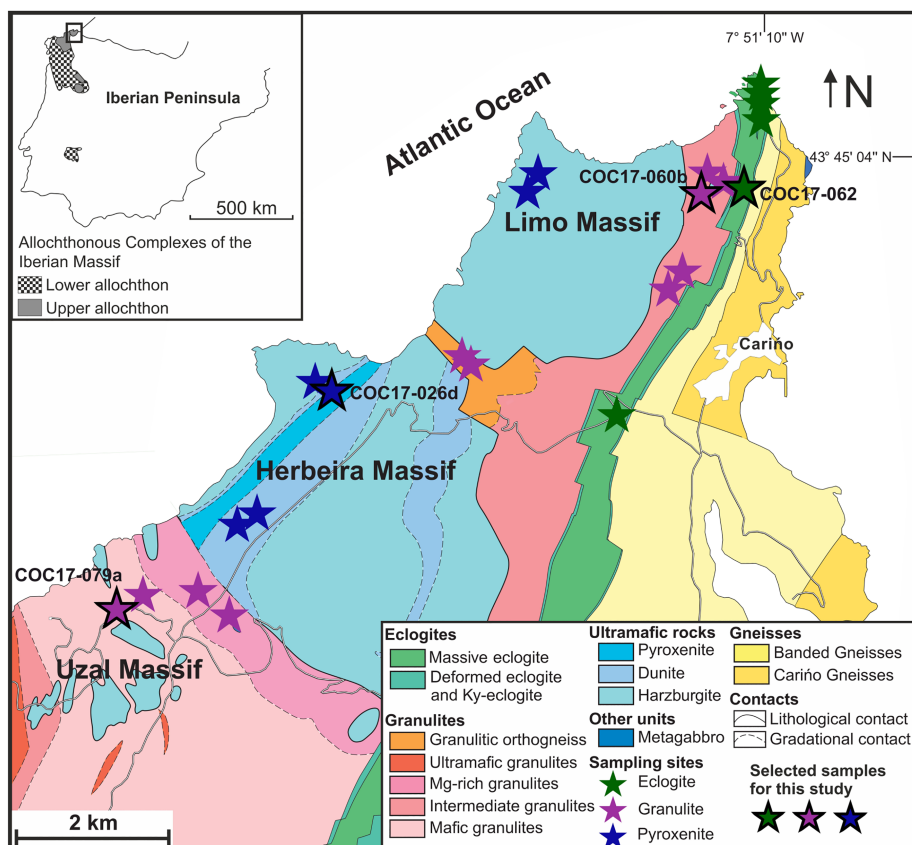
Iberian Peninsula

500 km

Allochthonous Complexes of the Iberian Massif

Lower allochthon

Upper allochthon

7° 51' 10'' W

N

Atlantic Ocean

43° 45' 04'' N

COC17-060b

COC17-062

Limo Massif

Cariño

COC17-026d

Herbeira Massif

COC17-079a

Uzal Massif

2 km

Eclogites

Massive eclogite

Deformed eclogite and Ky-eclogite

Granulites

Granulitic orthogneiss

Ultramafic granulites

Mg-rich granulites

Intermediate granulites

Mafic granulites

Ultramafic rocks

Pyroxenite

Dunite

Harzburgite

Other units

Metagabbro

Sampling sites

Eclogite

Granulite

Pyroxenite

Gneisses

Banded Gneisses

Cariño Gneisses

Contacts

Lithological contact

Gradational contact

Selected samples for this study